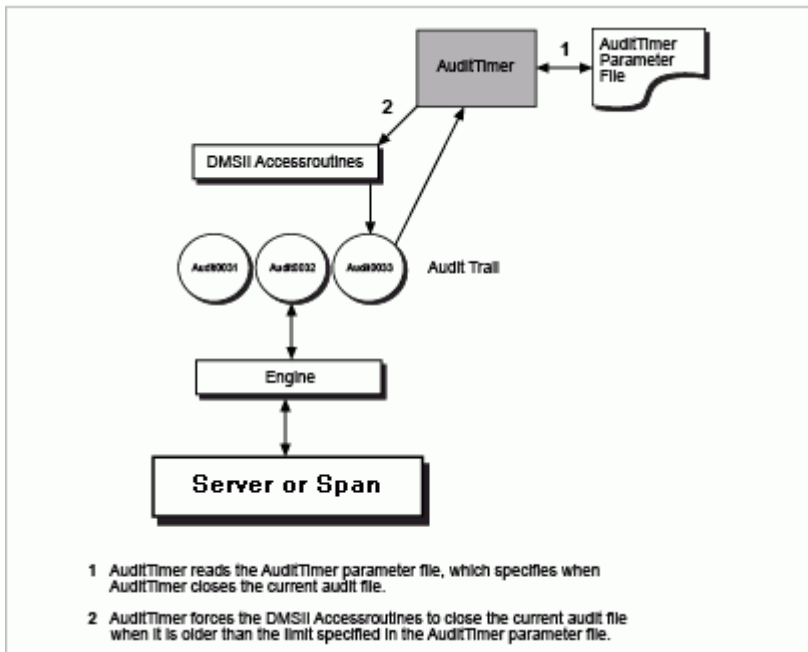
AuditTimer

1

AuditTimer Parameter File

2

DMSII Accessroutines

Audit0031

Audit0032

Audit0033

Audit Trail

Engine

Server or Span

1 AuditTimer reads the AuditTimer parameter file, which specifies when AuditTimer closes the current audit file.

2 AuditTimer forces the DMSII Accessroutines to close the current audit file when it is older than the limit specified in the AuditTimer parameter file.